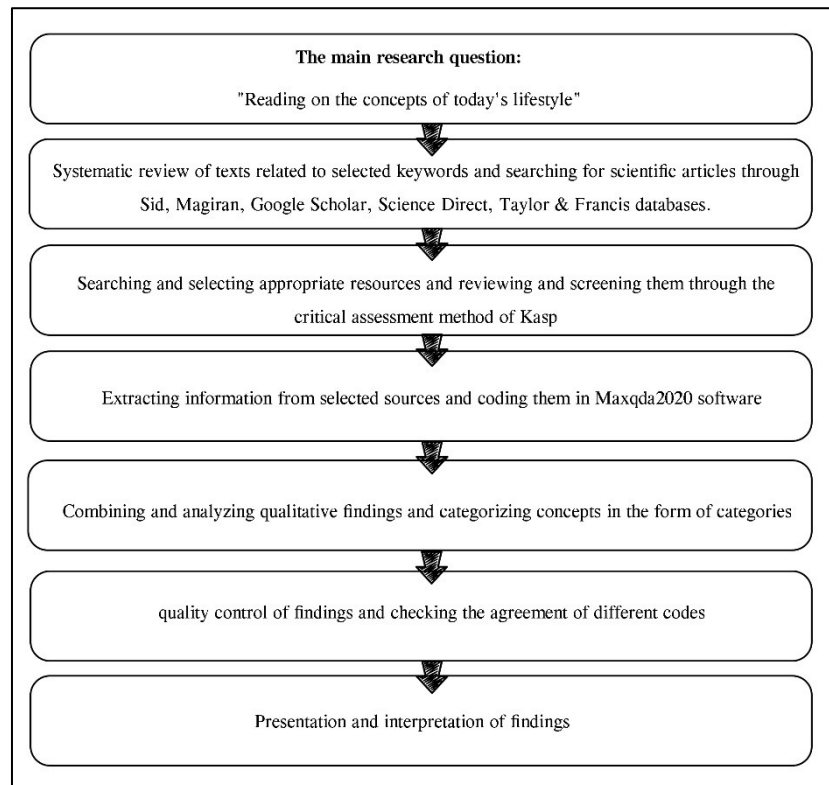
**The main research question:**

"Reading on the concepts of today's lifestyle"

Systematic review of texts related to selected keywords and searching for scientific articles through Sid, Magiran, Google Scholar, Science Direct, Taylor & Francis databases.

Searching and selecting appropriate resources and reviewing and screening them through the critical assessment method of Kasp

Extracting information from selected sources and coding them in Maxqda2020 software

Combining and analyzing qualitative findings and categorizing concepts in the form of categories

quality control of findings and checking the agreement of different codes

Presentation and interpretation of findings